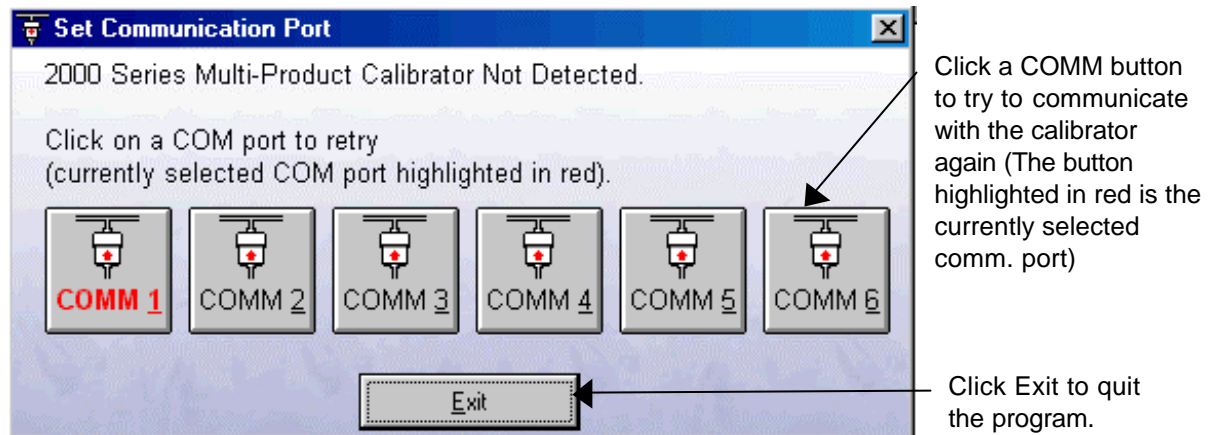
Set Communication Port

2000 Series Multi-Product Calibrator Not Detected.

Click on a COM port to retry
(currently selected COM port highlighted in red).

COMM 1 COMM 2 COMM 3 COMM 4 COMM 5 COMM 6

Exit

Click a COMM button to try to communicate with the calibrator again (The button highlighted in red is the currently selected comm. port)

Click Exit to quit the program.